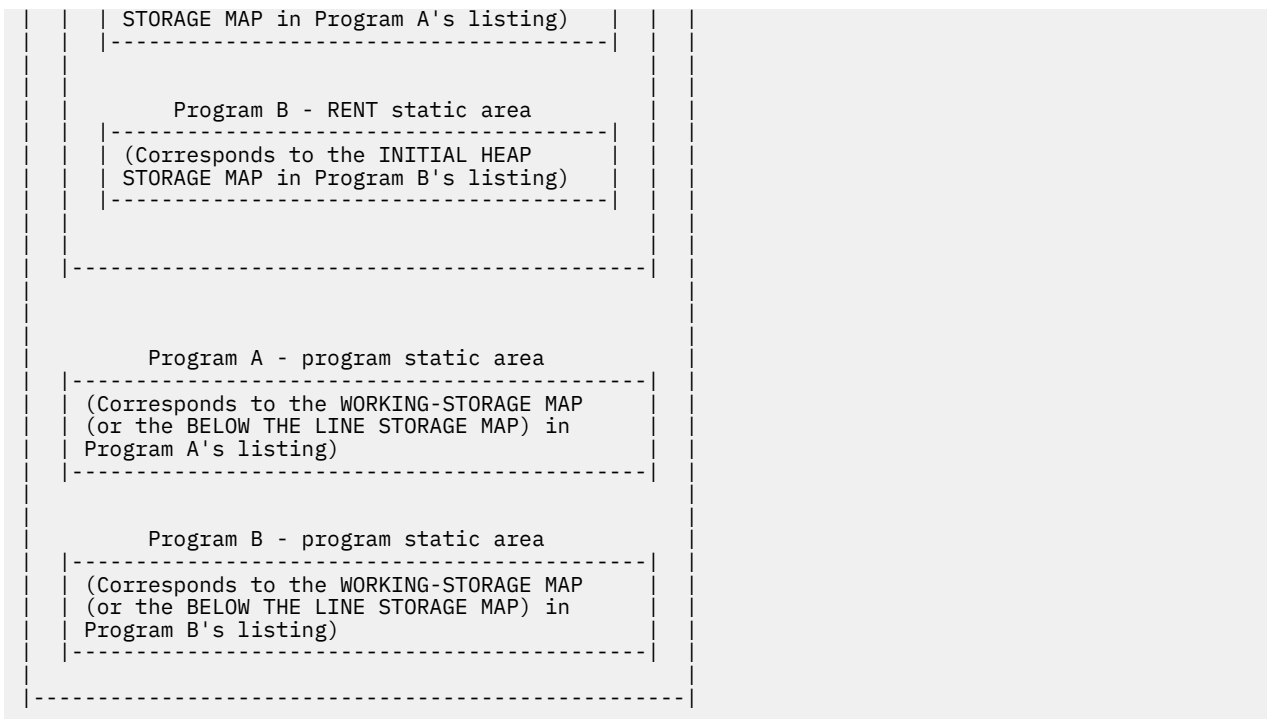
STORAGE MAP in Program A's listing)

Program B - RENT static area

(Corresponds to the INITIAL HEAP STORAGE MAP in Program B's listing)

Program A - program static area

(Corresponds to the WORKING-STORAGE MAP (or the BELOW THE LINE STORAGE MAP) in Program A's listing)

Program B - program static area

(Corresponds to the WORKING-STORAGE MAP (or the BELOW THE LINE STORAGE MAP) in Program B's listing)